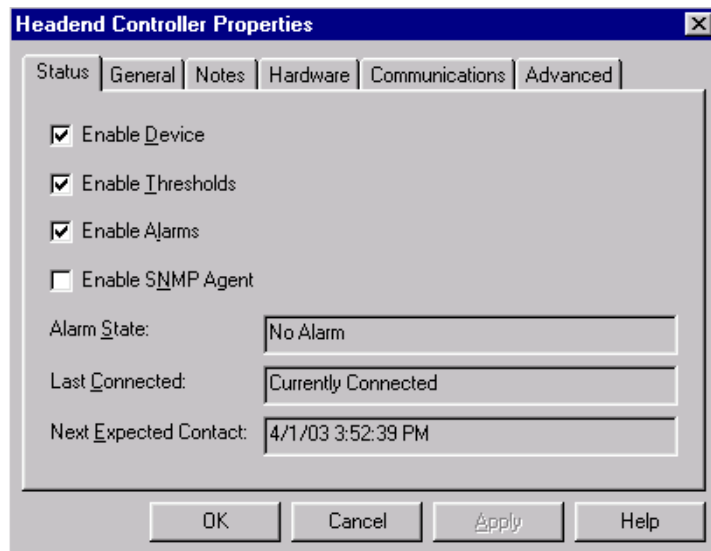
Headend Controller Properties

Status | General | Notes | Hardware | Communications | Advanced

Enable Device

Enable Thresholds

Enable Alarms

Enable SNMP Agent

Alarm State: No Alarm

Last Connected: Currently Connected

Next Expected Contact: 4/1/03 3:52:39 PM

OK Cancel Apply Help